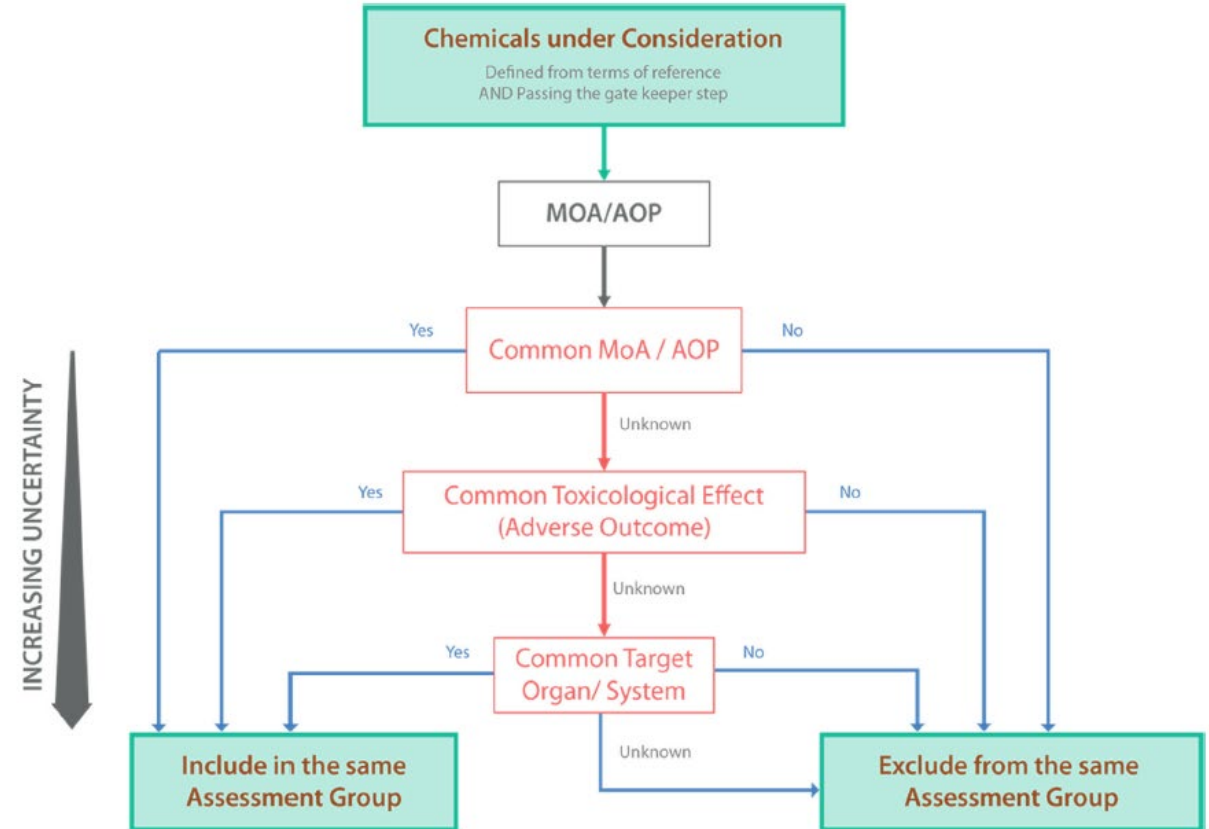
Chemicals under Consideration
Defined from terms of reference
AND Passing the gate keeper step

MOA/AOP

INCREASING UNCERTAINTY

Yes
Common MoA / AOP
No

Unknown

Yes
Common Toxicological Effect (Adverse Outcome)
No

Unknown

Yes
Common Target Organ/ System
No

Unknown

Include in the same Assessment Group

Exclude from the same Assessment Group